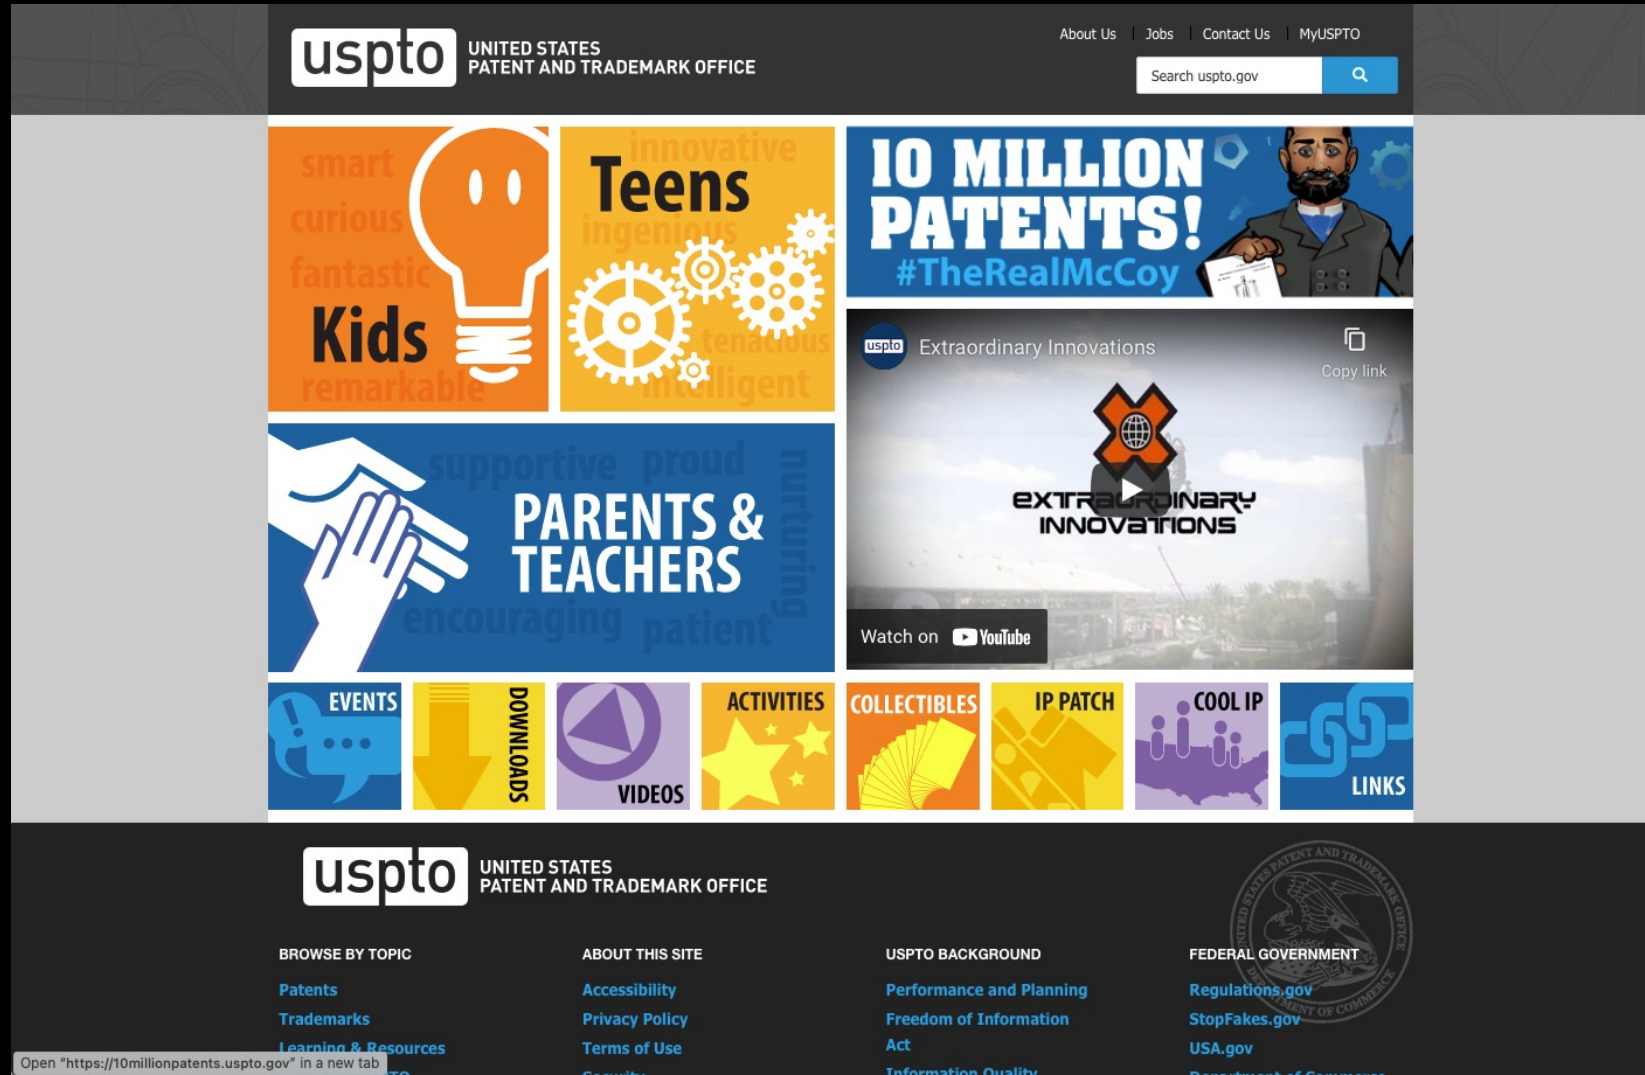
uspto UNITED STATES PATENT AND TRADEMARK OFFICE

About Us | Jobs | Contact Us | MyUSPTO

Search uspto.gov

smart curious fantastic Kids remarkable

innovative Teens ingenious tenacious intelligent

10 MILLION PATENTS! #TheRealMcCoy

supportive proud nurturing PARENTS & TEACHERS encouraging patient

uspto Extraordinary Innovations

Copy link

EXTRAORDINARY INNOVATIONS

Watch on YouTube

EVENTS

DOWNLOADS

VIDEOS

ACTIVITIES

COLLECTIBLES

IP PATCH

COOL IP

LINKS

uspto UNITED STATES PATENT AND TRADEMARK OFFICE

BROWSE BY TOPIC

Patents

Trademarks

Learning & Resources

ABOUT THIS SITE

Accessibility

Privacy Policy

Terms of Use

USPTO BACKGROUND

Performance and Planning

Freedom of Information Act

Information Quality

FEDERAL GOVERNMENT

Regulations.gov

StopFakes.gov

USA.gov

UNITED STATES PATENT AND TRADEMARK OFFICE DEPARTMENT OF COMMERCE

Open "https://10millionpatents.uspto.gov" in a new tab